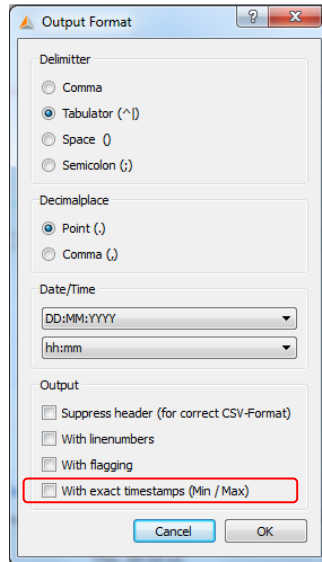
Output Format

?

X

Delimitter

Comma

Tabulator (^|)

Space ()

Semicolon (;)

Decimalplace

Point (.)

Comma (,)

Date/Time

DD:MM:YYYY

hh:mm

Output

Suppress header (for correct CSV-Format)

With linenumbers

With flagging

With exact timestamps (Min / Max)

Cancel

OK